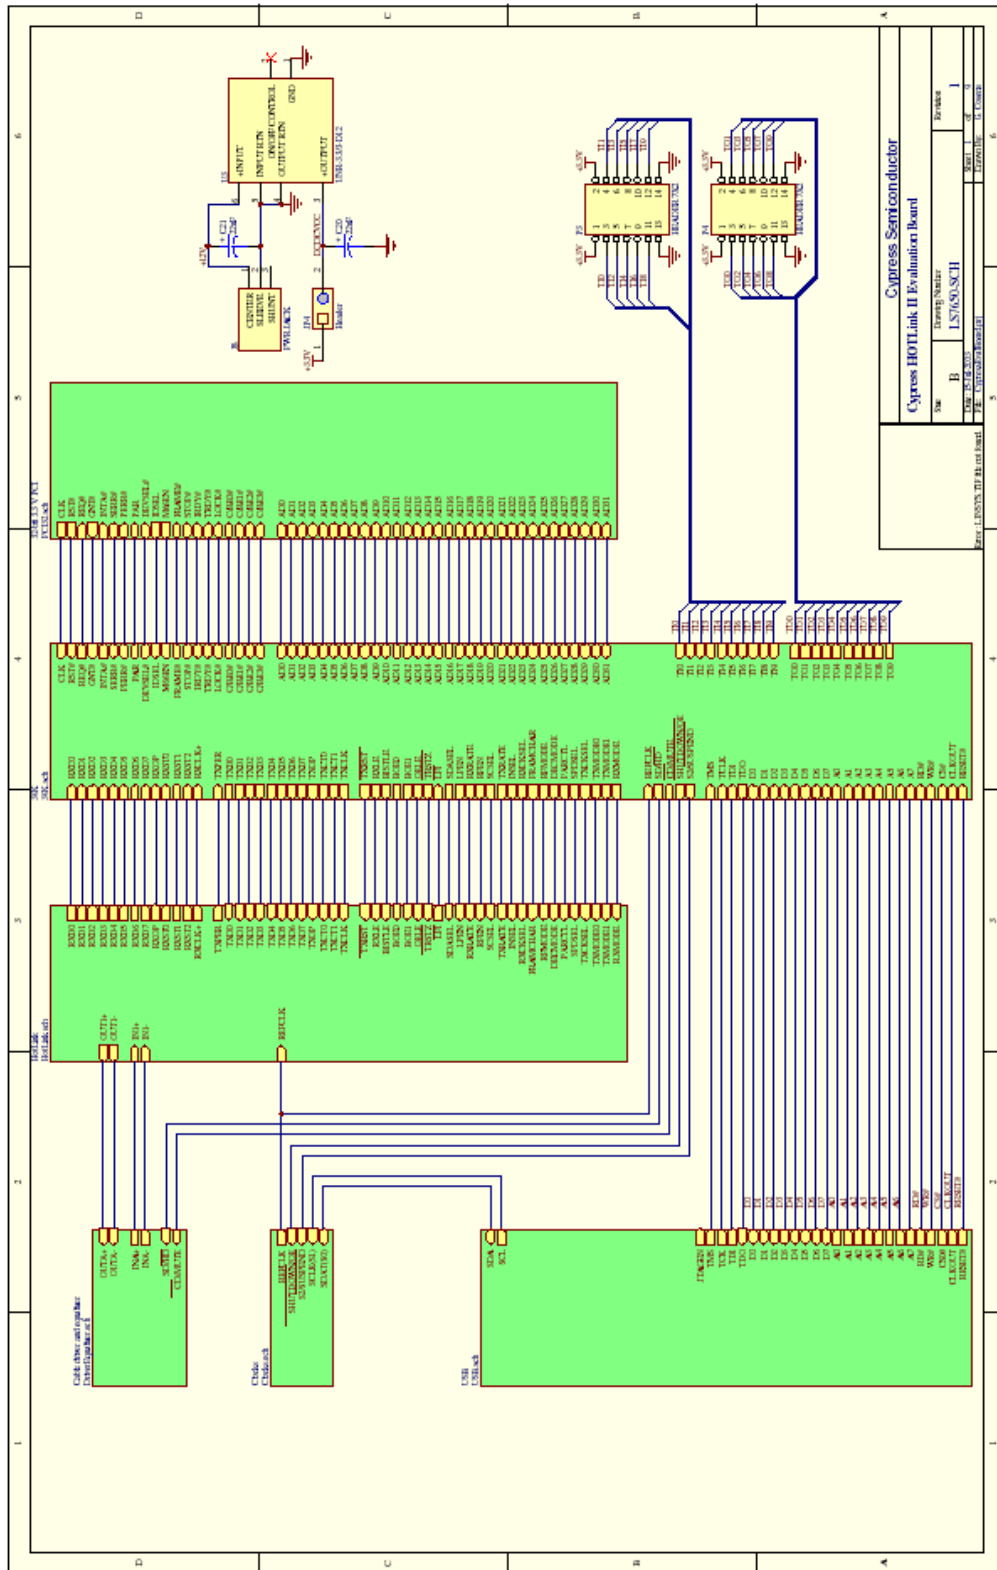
Cypress Semiconductor
Cypress HOTLink II Evaluation Board
Size B
Drawing Number
LS765D-SCH
Revision 1
Date 15-Jul-2003
Sheet 1 of 6
File: CypressEvalboard.prj
Drawn By: G. Crane

U1
+INPUT
INPUT RTN
ON/OFF CONTROL
OUTPUT RTN
GND
+OUTPUT
DNR-3.3/5-D12

C21 22uF
C20 22uF
+12V
DC3P3VCC
J1
CENTER
SLEEVE
SHUNT
PWR JACK
JP4
Header
+3.3V

P3
HEADER 7X2
P4
HEADER 7X2
+3.3V
TI1 TI3 TI5 TI7 TI9
TI0 TI2 TI4 TI6 TI8
TO1 TO3 TO5 TO7 TO9
TO0 TO2 TO4 TO6 TO8

PCI 3.3 V PCI
PCI32.sch
CLK RST# REQ# GNT# INTA# SERR# PERR# PAR IDEVSEL# IDSEL FRAME# STOP# IRDY# TRDY# LOCK# CBE0# CBE1# CBE2# CBE3#
AD0 AD1 AD2 AD3 AD4 AD5 AD6 AD7 AD8 AD9 AD10 AD11 AD12 AD13 AD14 AD15 AD16 AD17 AD18 AD19 AD20 AD21 AD22 AD23 AD24 AD25 AD26 AD27 AD28 AD29 AD30 AD31

39K
39K.sch
TI0 TI1 TI2 TI3 TI4 TI5 TI6 TI7 TI8 TI9
TO0 TO1 TO2 TO3 TO4 TO5 TO6 TO7 TO8 TO9
RXD0 RXD1 RXD2 RXD3 RXD4 RXD5 RXD6 RXD7 RXOP RXSTO RXST1 RXST2 RXCLK+
TXPER TXD0 TXD1 TXD2 TXD3 TXD4 TXD5 TXD6 TXD7 TXOP TXCT0 TXCT1 TXCLK
TXRST RXLE BISTLE BOE0 BOE1 OELE LFI TRSTZ
SDASEL LPEN RXRATE RFEN SPDSEL TXRATE INSEL RXCKSEL FRAMCHAR RFMODE DECMODE PARCTL TXCKSEL TXMODE0 TXMODE1 RXMODE
REFCLK SDA SCL SHUTDOWNZ S2SUSPEND
TMS TCLK TDI TDO
D0 D1 D2 D3 D4 D5 D6 D7
A0 A1 A2 A3 A4 A5 A6 A7
RDZ WRZ CSZ CLKOUT RESETZ

HOTLink
HOTLink.sch
OUT1+ OUT1- IN1+ IN1- REFCLK

Cable driver and equalizer
DriverEqualizer.sch
OUTA+ OUTA- INA+ INA- SDSEL CDMUTE

Clocks
Clocks.sch
REFCLK SHUTDOWNZ S2SUSPEND SCLK(SEL) SDATA(SO)

USB
USB.sch
SDA SCL
JTAGEN TMS TCK TDI TDO
D0 D1 D2 D3 D4 D5 D6 D7
A0 A1 A2 A3 A4 A5 A6 A7
RDZ WRZ CS0Z CLKOUT RESETZ